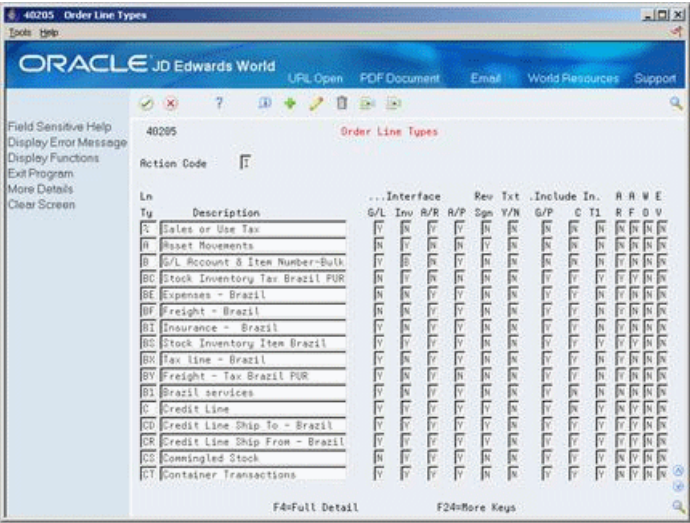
40205 Order Line Types
Tools Help

ORACLE JD Edwards World
URL Open PDF Document Email World Resources Support

Field Sensitive Help
Display Error Message
Display Functions
Exit Program
More Details
Clear Screen

40205 Order Line Types

Action Code I

| Ln Ty | Description | G/L | Inv | A/R | A/P | Rev Sgn | Txt Y/N | G/P | C | T1 | R | F | O | V |
|---|---|---|---|---|---|---|---|---|---|---|---|---|---|---|
| % | Sales or Use Tax | Y | N | Y | Y | N | N | N | N | N | N | N | N | N |
| A | Asset Movements | N | N | Y | Y | N | N | N | N | N | N | N | N | N |
| B | G/L Account & Item Number-Bulk | Y | B | N | N | N | N | N | N | N | Y | N | N | N |
| BC | Stock Inventory Tax Brazil PUR | Y | N | N | N | N | N | N | N | N | N | N | N | N |
| BE | Expenses - Brazil | N | N | Y | Y | N | N | Y | Y | Y | Y | Y | N | N |
| BF | Freight - Brazil | N | N | Y | Y | N | N | Y | Y | Y | N | Y | N | N |
| BI | Insurance - Brazil | Y | N | Y | Y | N | N | Y | Y | Y | Y | N | N | N |
| BS | Stock Inventory Item Brazil | Y | Y | Y | Y | N | N | Y | Y | Y | Y | Y | N | N |
| BX | Tax line - Brazil | Y | N | Y | Y | N | N | Y | Y | Y | Y | N | N | N |
| BY | Freight - Tax Brazil PUR | Y | N | Y | Y | N | N | Y | Y | Y | N | N | N | N |
| B1 | Brazil services | Y | N | Y | Y | N | N | Y | Y | Y | N | N | N | N |
| C | Credit Line | Y | N | Y | Y | N | N | N | N | Y | N | Y | N | N |
| CD | Credit Line Ship To - Brazil | Y | Y | Y | Y | Y | N | Y | Y | Y | Y | Y | N | N |
| CR | Credit Line Ship From - Brazil | Y | Y | Y | Y | Y | N | Y | Y | Y | Y | Y | N | N |
| CS | Commingled Stock | N | N | Y | Y | N | N | Y | Y | Y | N | Y | N | N |
| CT | Container Transactions | Y | Y | Y | Y | N | N | Y | Y | Y | N | Y | N | N |

...Interface  .Include In.  A A W E

F4=Full Detail F24=More Keys